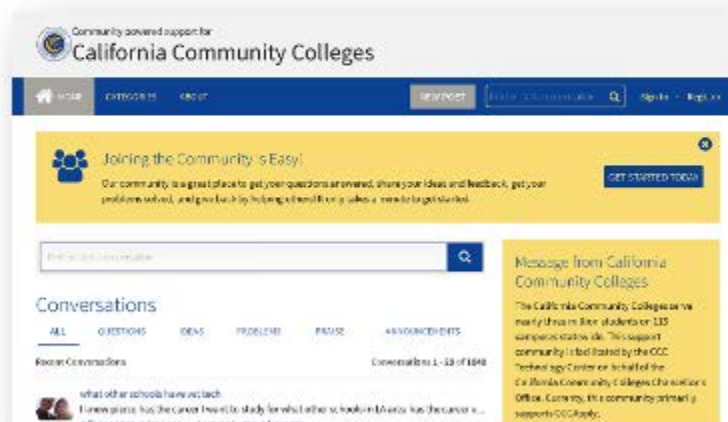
Community powered support for
California Community Colleges

HOME CATEGORIES ABOUT NEW POST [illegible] Sign In · Register

Joining the Community is Easy!

Our community is a great place to get your questions answered, share your ideas and feedback, get your problems solved, and give back by helping others. It only takes a minute to get started.

GET STARTED TODAY

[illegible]

Conversations

ALL QUESTIONS IDEAS PROBLEMS PRAISE ANNOUNCEMENTS

Recent Conversations Conversations 1 - 10 of 1040

what other schools have wetech

I know please has the career I want to study for what other schools in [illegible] has the career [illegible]

Message from California Community Colleges

The California Community Colleges serve nearly three million students on 113 campuses statewide. This support community is facilitated by the CCC Technology Center on behalf of the California Community Colleges Chancellor's Office. Currently, this community primarily supports CCCApply.